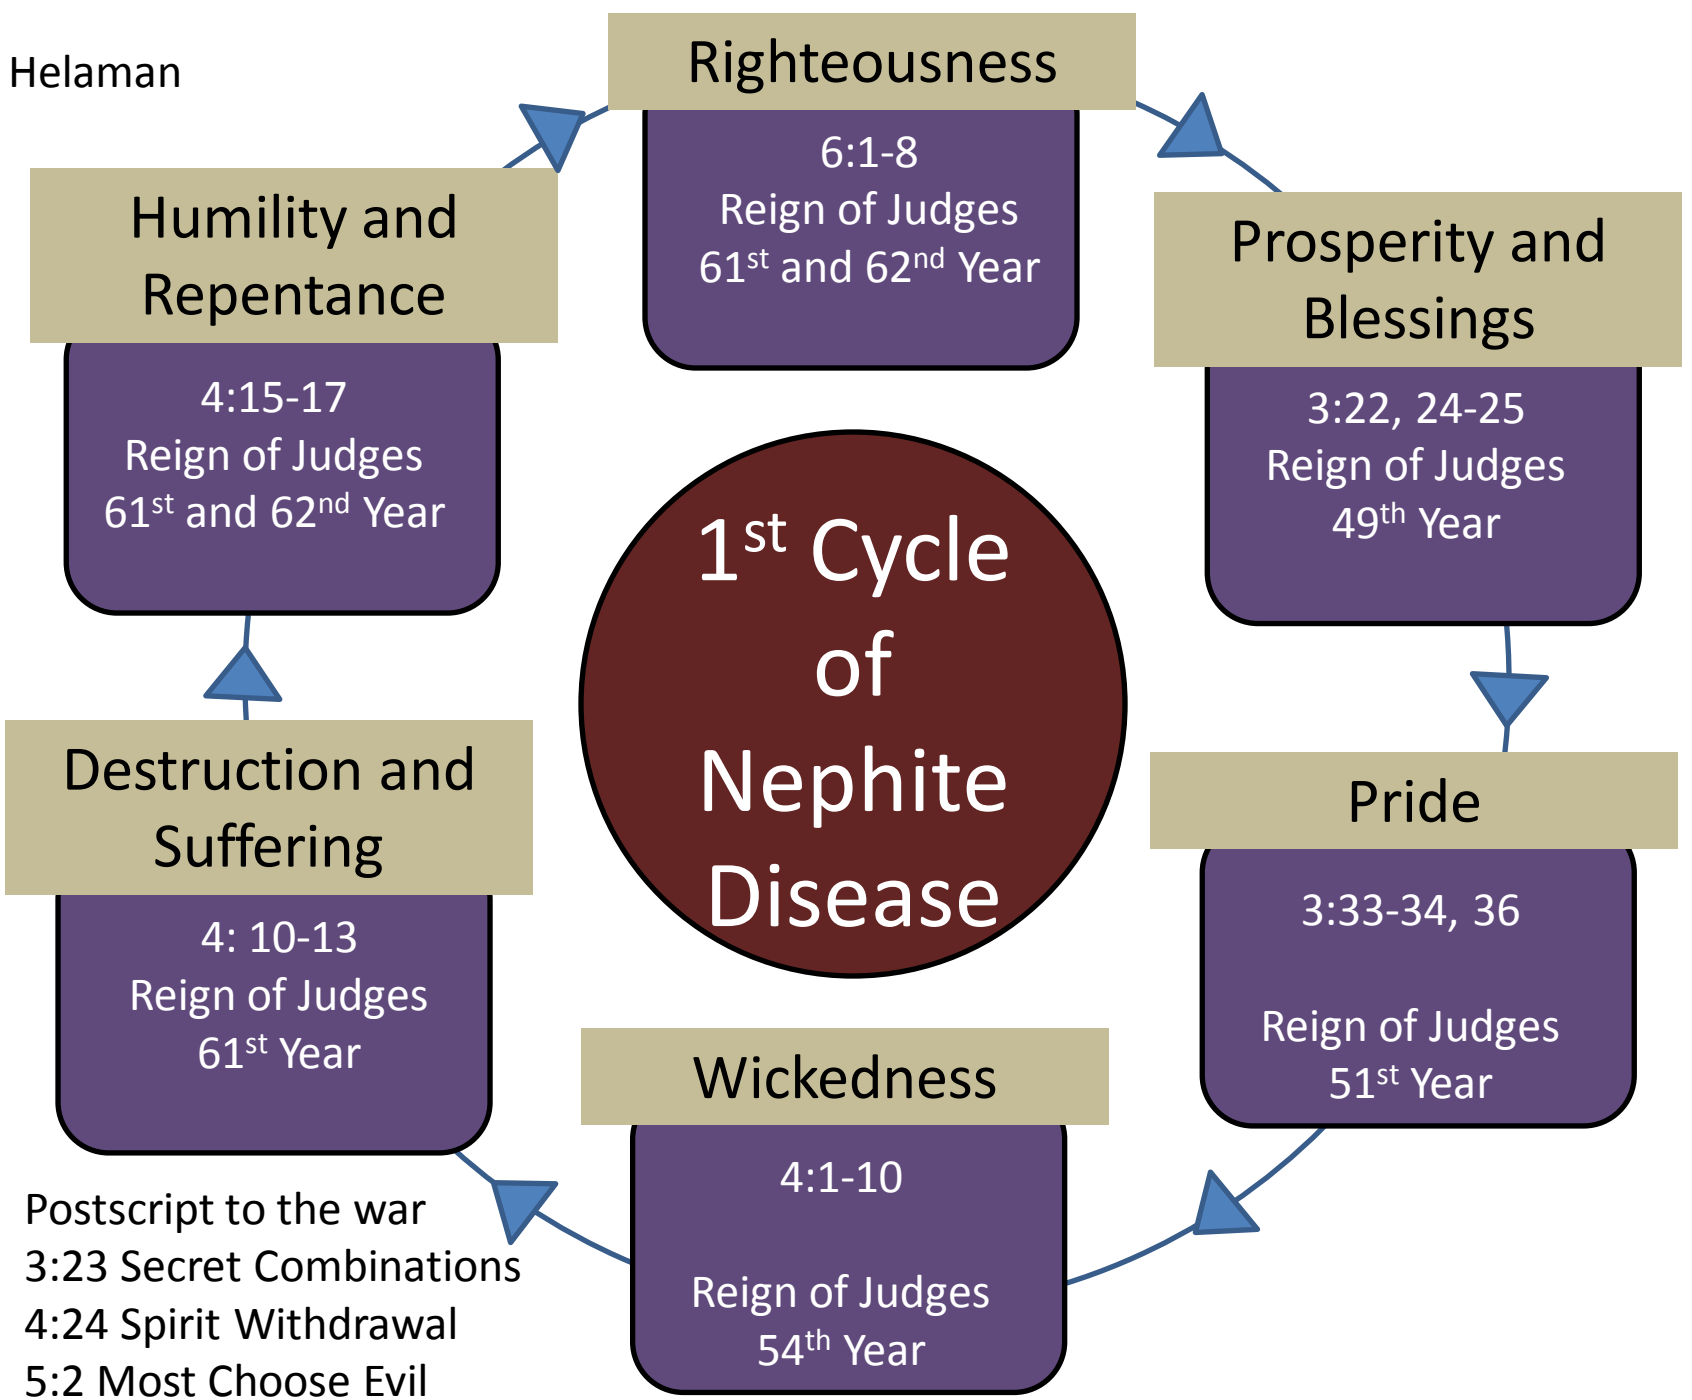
Helaman

Righteousness
6:1-8
Reign of Judges
61$^{st}$ and 62$^{nd}$ Year

Prosperity and Blessings
3:22, 24-25
Reign of Judges
49$^{th}$ Year

Pride
3:33-34, 36

Reign of Judges
51$^{st}$ Year

Wickedness
4:1-10

Reign of Judges
54$^{th}$ Year

Destruction and Suffering
4: 10-13
Reign of Judges
61$^{st}$ Year

Humility and Repentance
4:15-17
Reign of Judges
61$^{st}$ and 62$^{nd}$ Year

1$^{st}$ Cycle of Nephite Disease

Postscript to the war
3:23 Secret Combinations
4:24 Spirit Withdrawal
5:2 Most Choose Evil